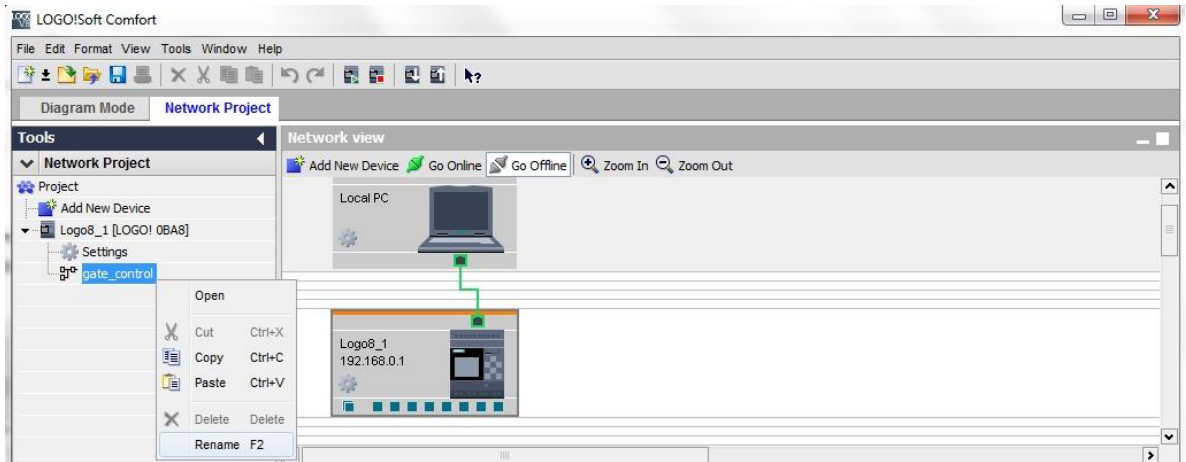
LOGO!Soft Comfort

File Edit Format View Tools Window Help

Diagram Mode Network Project

Tools

Network Project

Project

Add New Device

Logo8_1 [LOGO! 0BA8]

Settings

gate_control

Open

Cut Ctrl+X

Copy Ctrl+C

Paste Ctrl+V

Delete Delete

Rename F2

Network view

Add New Device Go Online Go Offline Zoom In Zoom Out

Local PC

Logo8_1
192.168.0.1